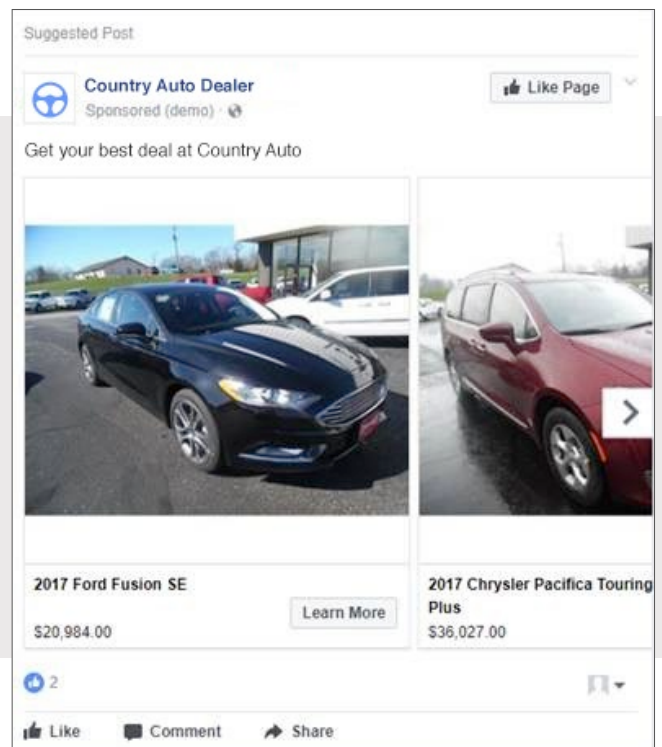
Suggested Post

Country Auto Dealer
Sponsored (demo) ·

Like Page

Get your best deal at Country Auto

2017 Ford Fusion SE
$20,984.00
Learn More

2017 Chrysler Pacifica Touring Plus
$36,027.00

2

Like Comment Share